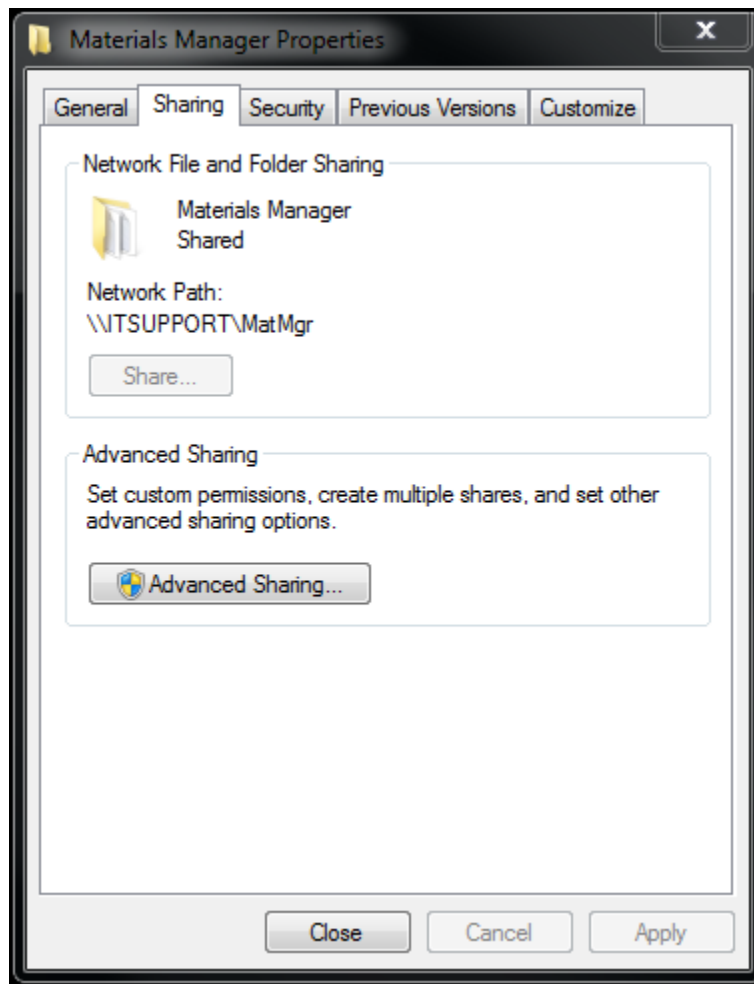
Materials Manager Properties

x

General | Sharing | Security | Previous Versions | Customize

Network File and Folder Sharing

Materials Manager
Shared

Network Path:
\\ITSUPPORT\MatMgr

Share...

Advanced Sharing

Set custom permissions, create multiple shares, and set other advanced sharing options.

Advanced Sharing...

Close | Cancel | Apply